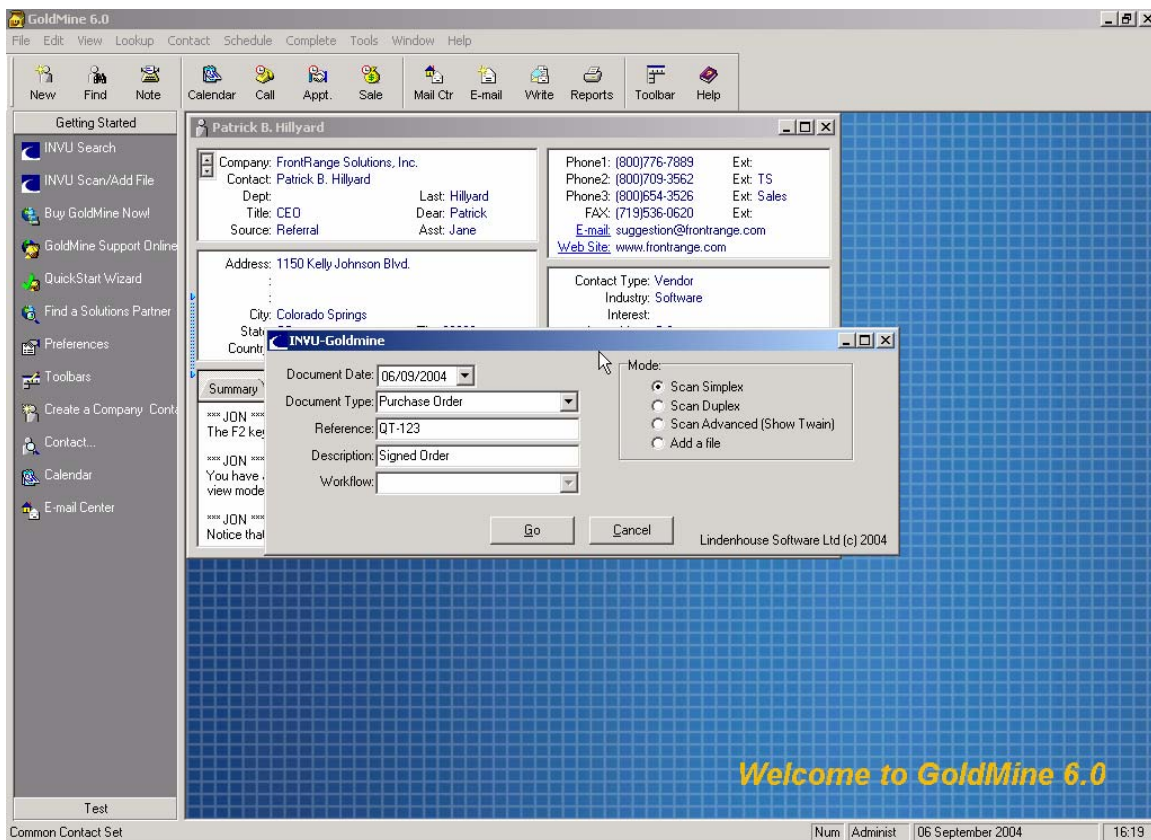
GoldMine 6.0

File Edit View Lookup Contact Schedule Complete Tools Window Help

New Find Note Calendar Call Appt. Sale Mail Ctr E-mail Write Reports Toolbar Help

Getting Started
INVU Search
INVU Scan/Add File
Buy GoldMine Now!
GoldMine Support Online
QuickStart Wizard
Find a Solutions Partner
Preferences
Toolbars
Create a Company Conta
Contact...
Calendar
E-mail Center
Test

Patrick B. Hillyard

Company: FrontRange Solutions, Inc.
Contact: Patrick B. Hillyard
Dept:
Title: CEO
Source: Referral
Last: Hillyard
Dear: Patrick
Asst: Jane

Phone1: (800)776-7889 Ext:
Phone2: (800)709-3562 Ext: TS
Phone3: (800)654-3526 Ext: Sales
FAX: (719)536-0620 Ext:
E-mail: suggestion@frontrange.com
Web Site: www.frontrange.com

Address: 1150 Kelly Johnson Blvd.
:
:
City: Colorado Springs
Stat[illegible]
Countr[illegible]

Contact Type: Vendor
Industry: Software
Interest:

Summary

*** JON ***
The F2 ke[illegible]

*** JON ***
You have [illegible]
view mode

*** JON ***
Notice tha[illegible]

INVU-Goldmine

Document Date: 06/09/2004
Document Type: Purchase Order
Reference: QT-123
Description: Signed Order
Workflow:

Mode:
Scan Simplex
Scan Duplex
Scan Advanced (Show Twain)
Add a file

Go
Cancel
Lindenhouse Software Ltd (c) 2004

Welcome to GoldMine 6.0

Common Contact Set
Num Administ 06 September 2004 16:19